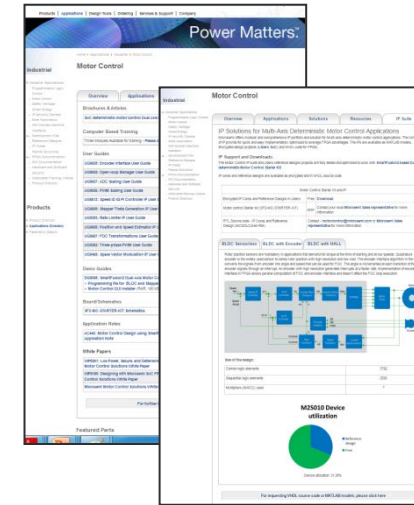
Products | Applications | Design Tools | Ordering | Services & Support | Company

Power Matters.

Industrial

Motor Control

Brochures & Articles

Computer Based Training

User Guides

Demo Guides

Board Schematics

Application Notes

White Papers

Featured Parts

Products

Industrial

Motor Control

Overview | Applications | Solutions | Resources | IP Suite

IP Solutions for Multi-Axis Deterministic Motor Control Applications

IP Support and Downloads

BLDC Sensorless | BLDC with Encoder | BLDC with HALL

M2S010 Device utilization

Device utilization: 31.28%

For requesting VHDL source code or MATLAB models, please click here